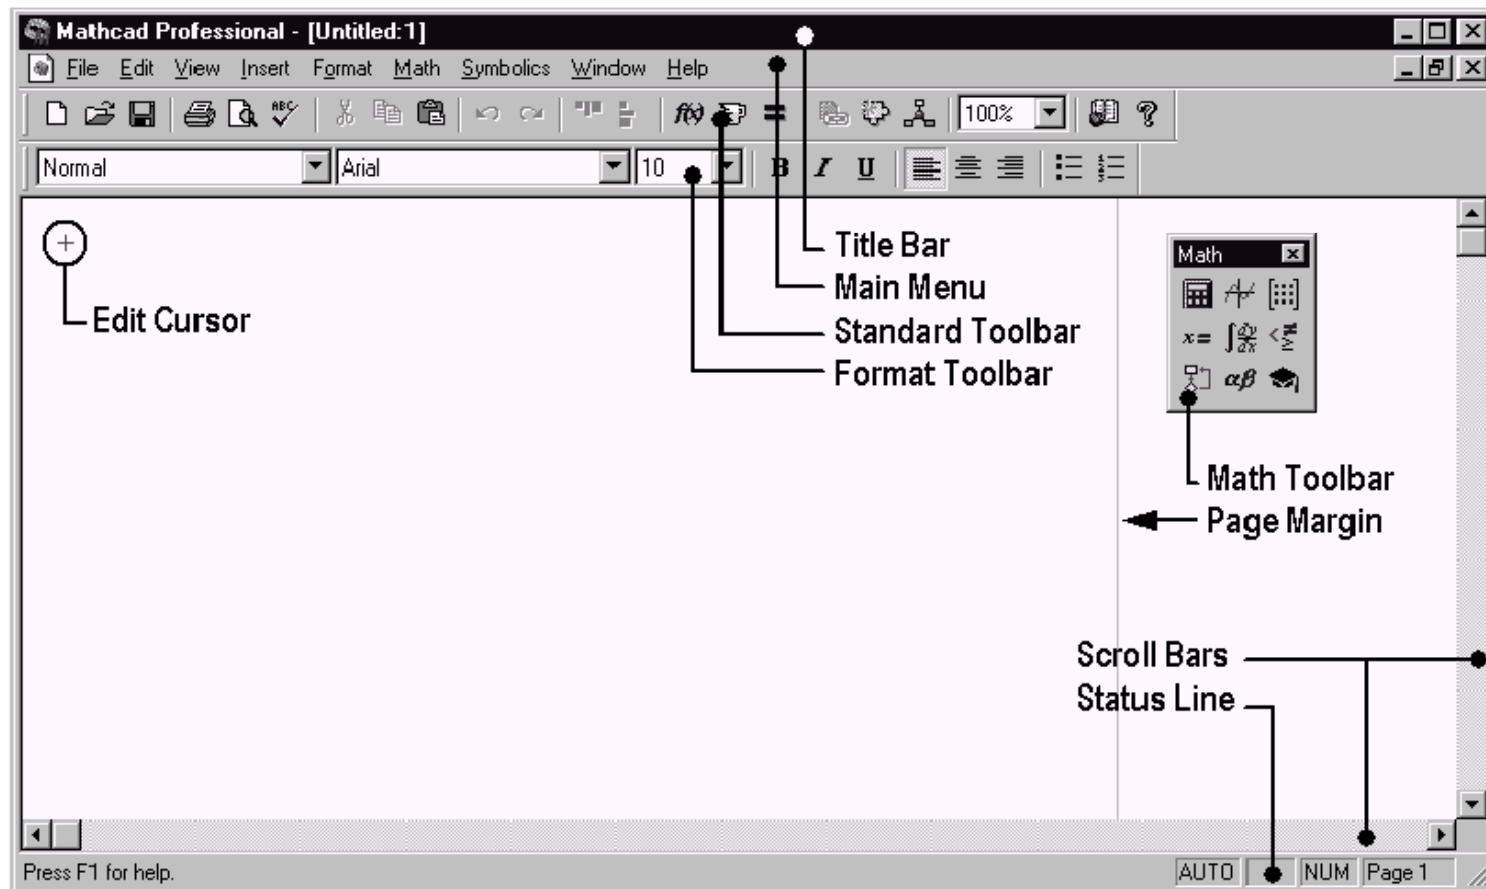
Mathcad Professional - [Untitled:1]

File Edit View Insert Format Math Symbolics Window Help

100%

Normal Arial 10

B I U

Math

Title Bar
Main Menu
Standard Toolbar
Format Toolbar

Edit Cursor

Math Toolbar
Page Margin

Scroll Bars
Status Line

Press F1 for help.

AUTO NUM Page 1